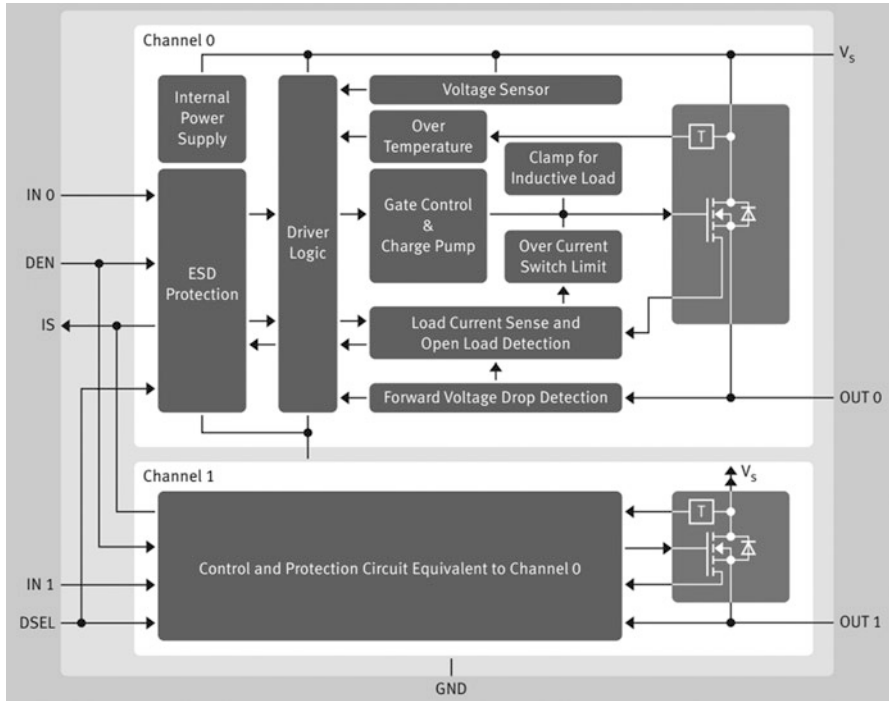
Channel 0

$V_S$

Internal Power Supply

Driver Logic

Voltage Sensor

Over Temperature

T

Clamp for Inductive Load

IN 0

Gate Control & Charge Pump

DEN

ESD Protection

Over Current Switch Limit

IS

Load Current Sense and Open Load Detection

Forward Voltage Drop Detection

OUT 0

Channel 1

$V_S$

T

Control and Protection Circuit Equivalent to Channel 0

IN 1

DSEL

OUT 1

GND